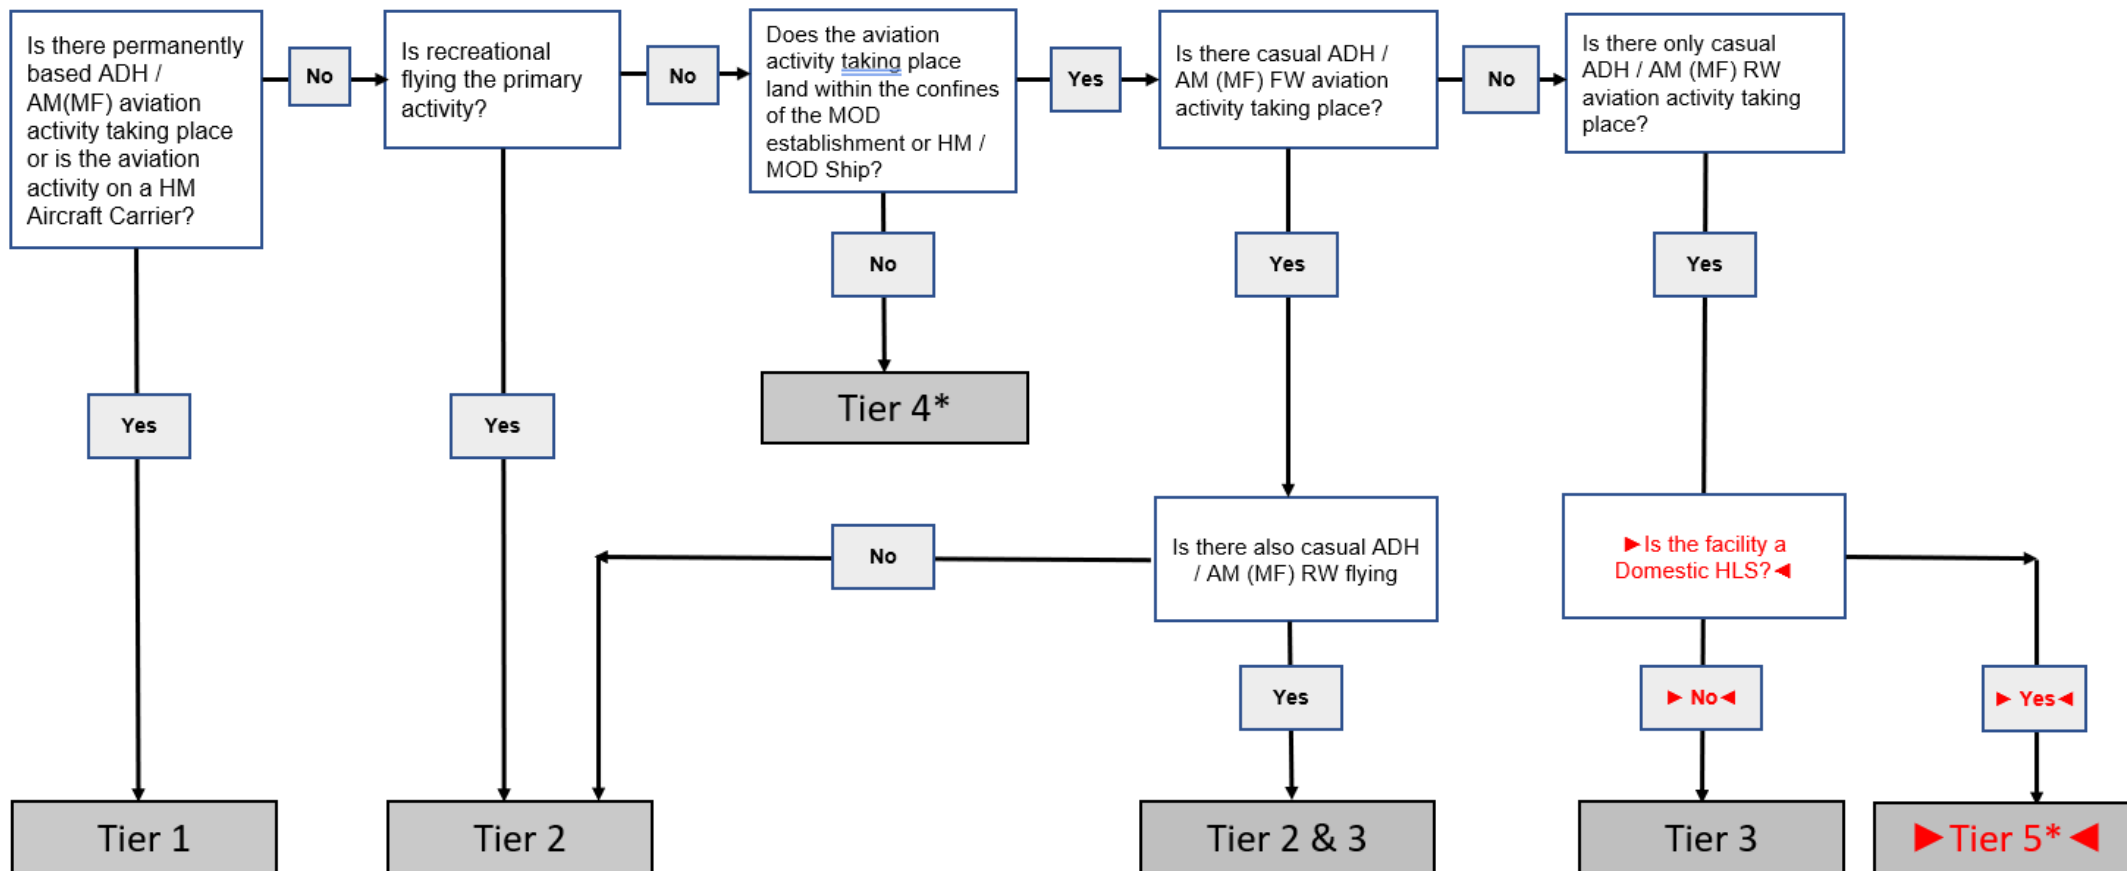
Is there permanently based ADH / AM(MF) aviation activity taking place or is the aviation activity on a HM Aircraft Carrier?

No

Is recreational flying the primary activity?

No

Does the aviation activity taking place land within the confines of the MOD establishment or HM / MOD Ship?

Yes

Is there casual ADH / AM (MF) FW aviation activity taking place?

No

Is there only casual ADH / AM (MF) RW aviation activity taking place?

No

Yes

Yes

Tier 4*

Yes

Yes

No

Is there also casual ADH / AM (MF) RW flying

►Is the facility a Domestic HLS?◄

Yes

► No◄

► Yes◄

Tier 1

Tier 2

Tier 2 & 3

Tier 3

►Tier 5*◄